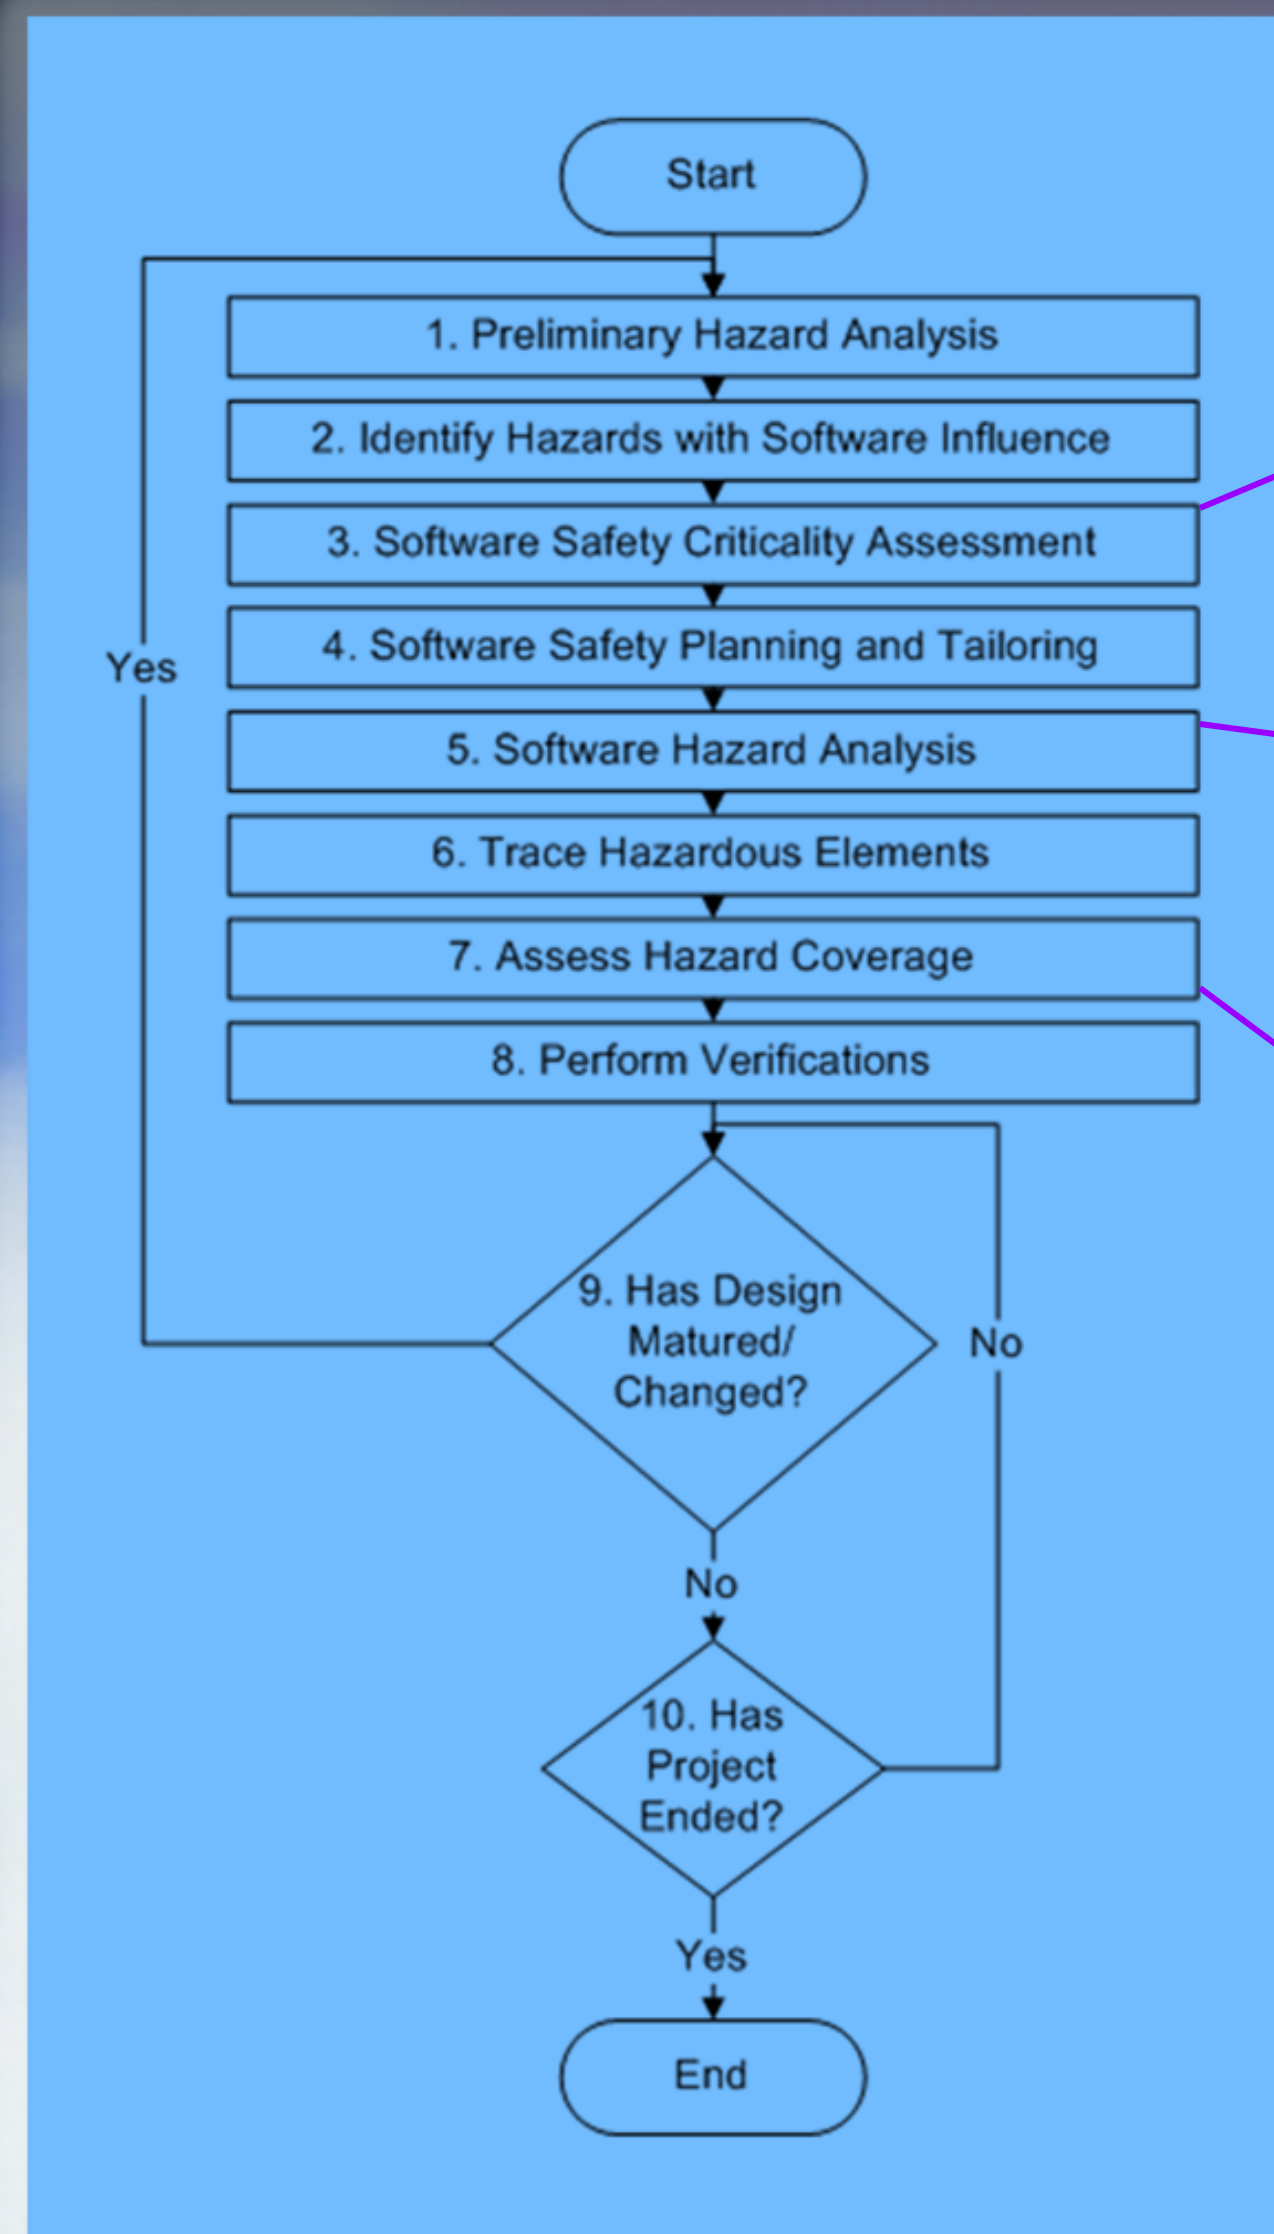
Start

1. Preliminary Hazard Analysis

2. Identify Hazards with Software Influence

3. Software Safety Criticality Assessment

4. Software Safety Planning and Tailoring

5. Software Hazard Analysis

6. Trace Hazardous Elements

7. Assess Hazard Coverage

8. Perform Verifications

Yes

9. Has Design Matured/ Changed?

No

No

10. Has Project Ended?

Yes

End